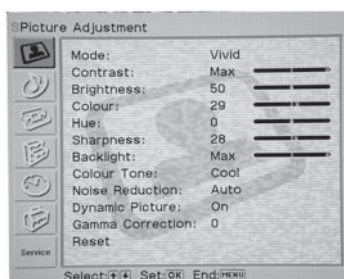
Picture Adjustment

| | |
|---|---|
| Mode: | Vivid |
| Contrast: | Max |
| Brightness: | 50 |
| Colour: | 29 |
| Hue: | 0 |
| Sharpness: | 28 |
| Backlight: | Max |
| Colour Tone: | Cool |
| Noise Reduction: | Auto |
| Dynamic Picture: | On |
| Gamma Correction: | 0 |
| Reset | |

Service

Select: Set: OK End: MENU